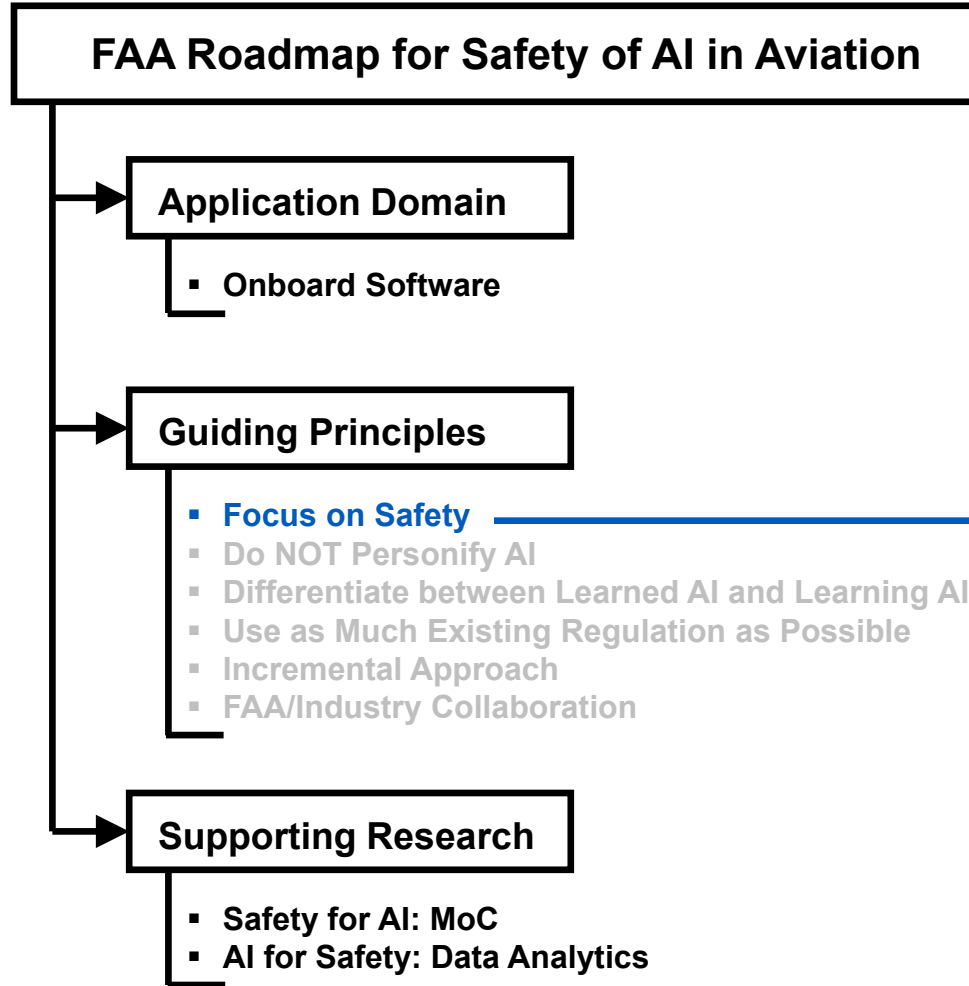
FAA Roadmap for Safety of AI in Aviation

Application Domain

- Onboard Software

Guiding Principles

- Focus on Safety
- Do NOT Personify AI
- Differentiate between Learned AI and Learning AI
- Use as Much Existing Regulation as Possible
- Incremental Approach
- FAA/Industry Collaboration

Supporting Research

- Safety for AI: MoC
- AI for Safety: Data Analytics